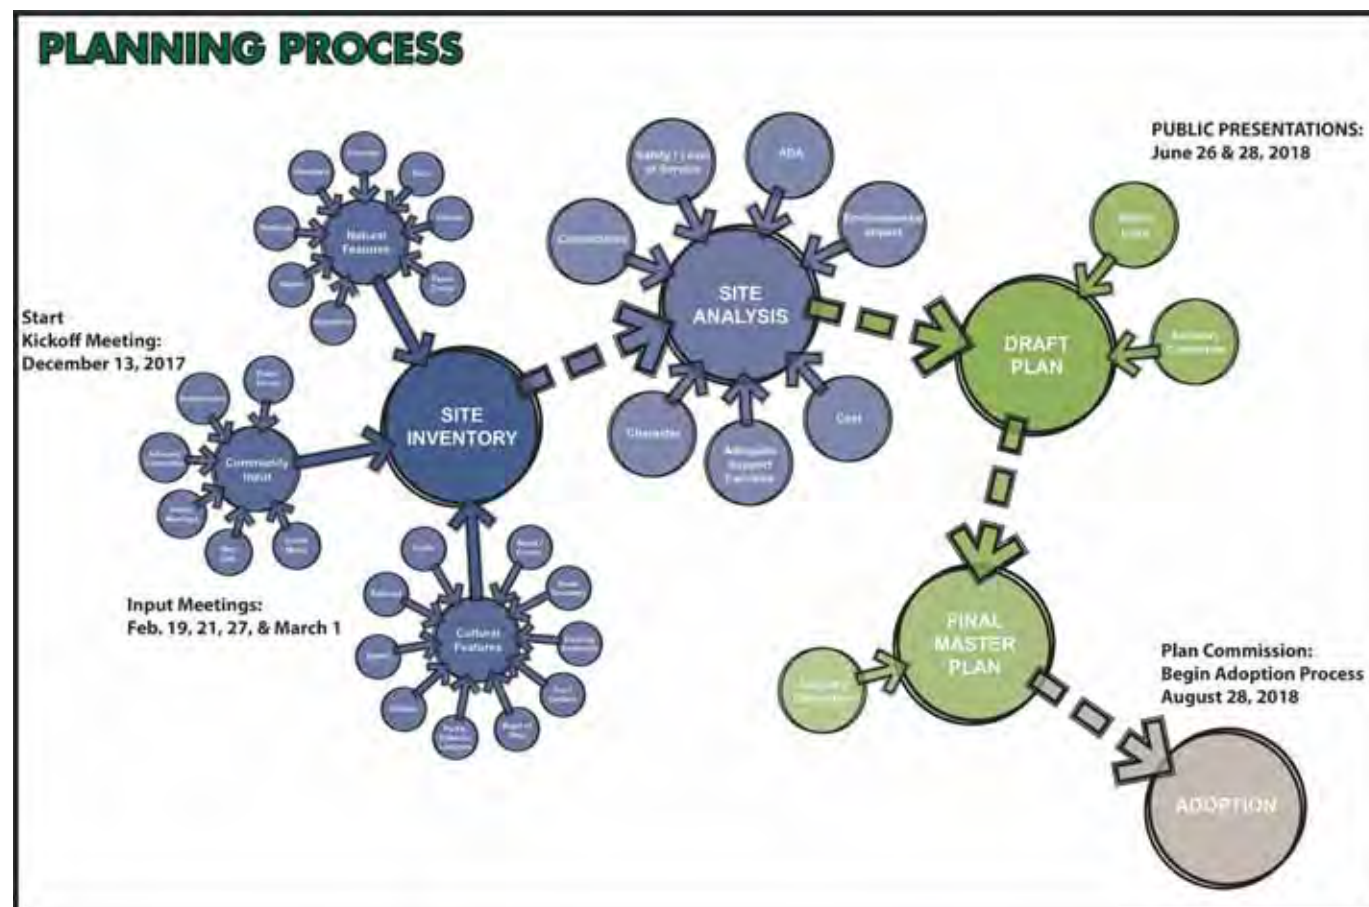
PLANNING PROCESS

Start
Kickoff Meeting:
December 13, 2017

Input Meetings:
Feb. 19, 21, 27, & March 1

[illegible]
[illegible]
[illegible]
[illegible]
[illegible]
Natural Features
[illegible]
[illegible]
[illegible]

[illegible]
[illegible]
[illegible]
Community Input
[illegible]
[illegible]
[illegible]
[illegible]

SITE INVENTORY

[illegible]
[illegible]
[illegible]
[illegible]
Cultural Features
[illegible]
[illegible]
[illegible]
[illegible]
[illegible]
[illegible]

Safety / Level of Service
ADA
Environmental Impact
Connectivity
SITE ANALYSIS
Character
Adequate Support Facilities
Cost

PUBLIC PRESENTATIONS:
June 26 & 28, 2018

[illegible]
Advisory Committee
DRAFT PLAN

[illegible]
FINAL MASTER PLAN

Plan Commission:
Begin Adoption Process
August 28, 2018

ADOPTION